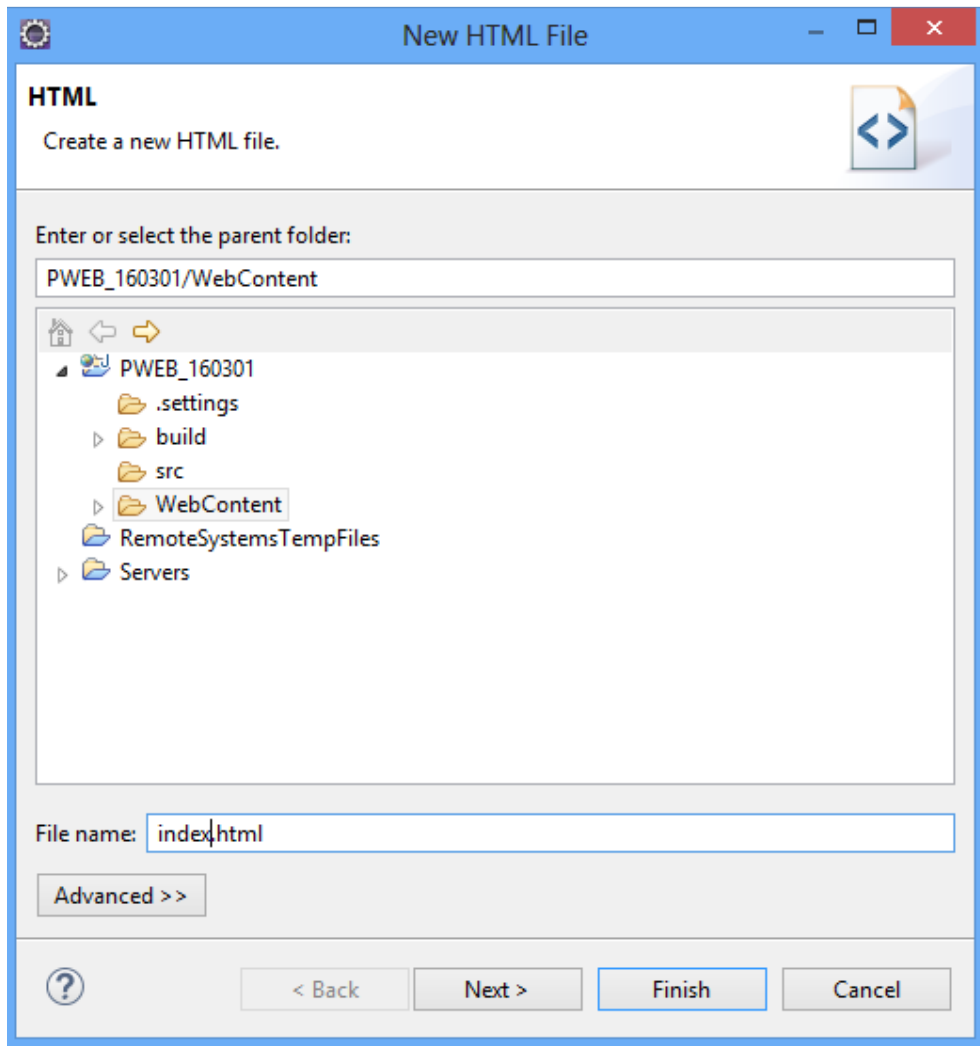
New HTML File

HTML

Create a new HTML file.

Enter or select the parent folder:

PWEB_160301/WebContent

PWEB_160301
.settings
build
src
WebContent
RemoteSystemsTempFiles
Servers

File name: index.html

Advanced >>

< Back
Next >
Finish
Cancel